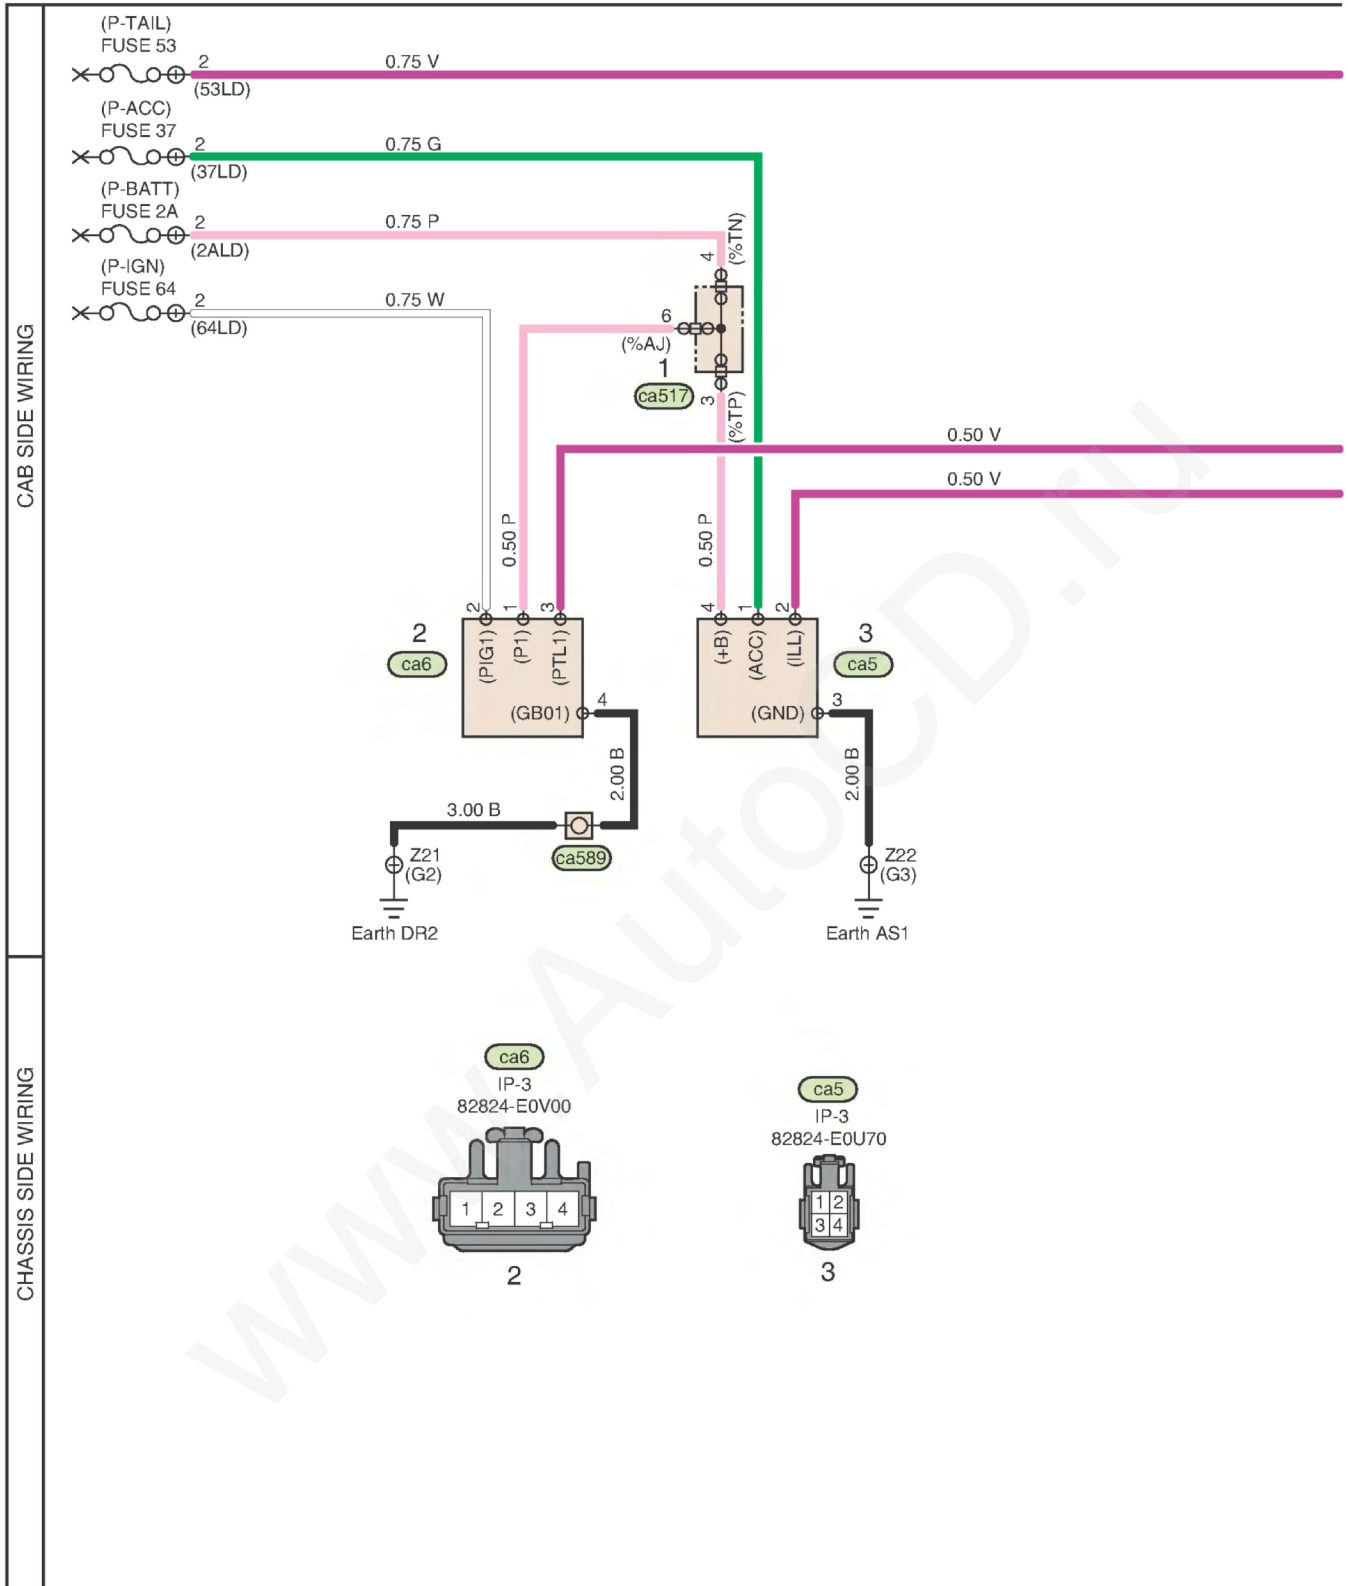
CAB SIDE WIRING

(P-TAIL)
FUSE 53
2
(53LD)
0.75 V

(P-ACC)
FUSE 37
2
(37LD)
0.75 G

(P-BATT)
FUSE 2A
2
(2ALD)
0.75 P

(P-IGN)
FUSE 64
2
(64LD)
0.75 W

4
(%TN)
6
(%AJ)
1
ca517
3
(%TP)

0.50 V
0.50 V

0.50 P
0.50 P

2 1 3
2
ca6
(PIG1) (P1) (PTL1)
(GB01)
4

4 1 2
(+B) (ACC) (ILL)
3
ca5
(GND)
3

2.00 B
3.00 B
ca589
Z21
(G2)
Earth DR2

2.00 B
Z22
(G3)
Earth AS1

CHASSIS SIDE WIRING

ca6
IP-3
82824-E0V00
1 2 3 4
2

ca5
IP-3
82824-E0U70
1 2
3 4
3

www.AutoCD.ru